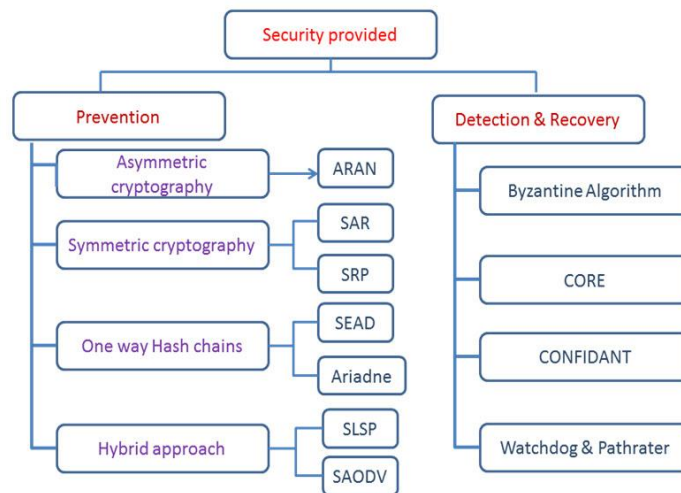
Security provided

Prevention

Asymmetric cryptography

ARAN

Symmetric cryptography

SAR

SRP

One way Hash chains

SEAD

Ariadne

Hybrid approach

SLSP

SAODV

Detection & Recovery

Byzantine Algorithm

CORE

CONFIDANT

Watchdog & Pathrater